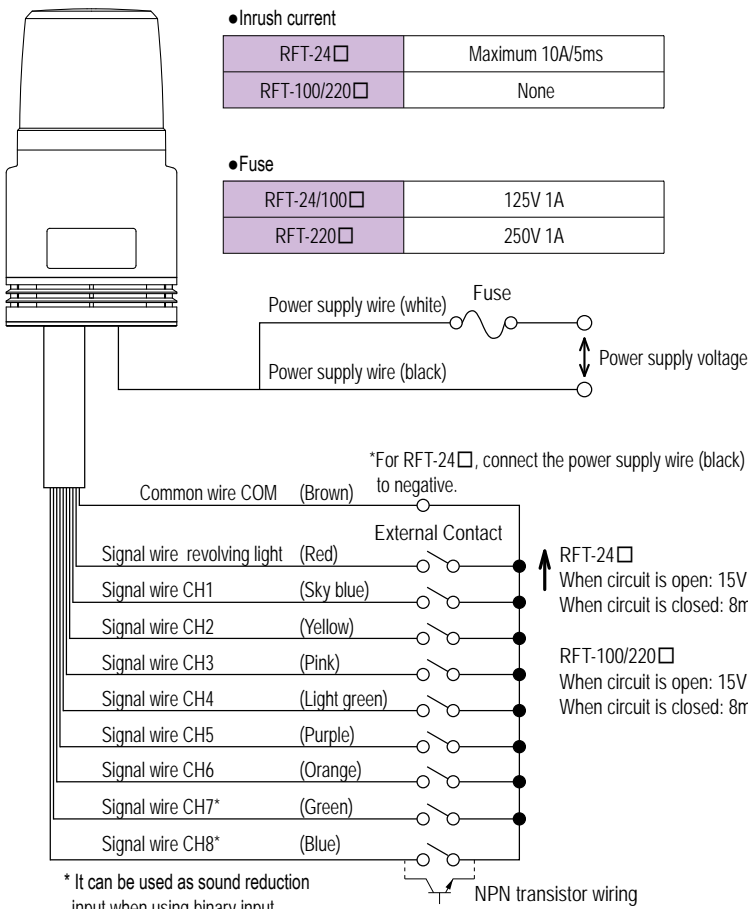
●Inrush current

| RFT-24☐ | Maximum 10A/5ms |
|---|---|
| RFT-100/220☐ | None |

●Fuse

| RFT-24/100☐ | 125V 1A |
|---|---|
| RFT-220☐ | 250V 1A |

Power supply wire (white)

Fuse

Power supply voltage

Power supply wire (black)

*For RFT-24☐, connect the power supply wire (black) to negative.

Common wire COM (Brown)

External Contact

Signal wire revolving light (Red)

Signal wire CH1 (Sky blue)

Signal wire CH2 (Yellow)

Signal wire CH3 (Pink)

Signal wire CH4 (Light green)

Signal wire CH5 (Purple)

Signal wire CH6 (Orange)

Signal wire CH7* (Green)

Signal wire CH8* (Blue)

RFT-24☐
When circuit is open: 15V
When circuit is closed: 8m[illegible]

RFT-100/220☐
When circuit is open: 15V
When circuit is closed: 8m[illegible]

* It can be used as sound reduction input when using binary input

NPN transistor wiring